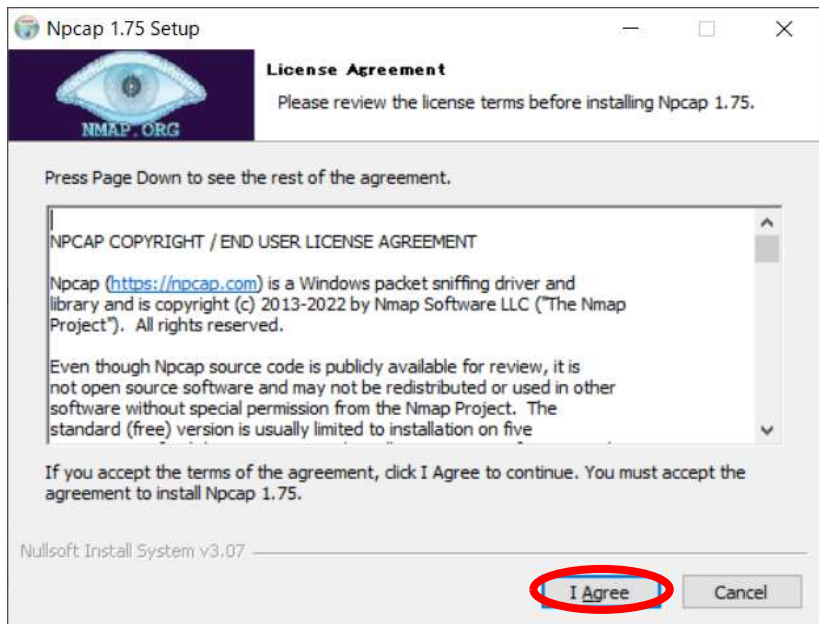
Npcap 1.75 Setup

NMAP.ORG

License Agreement

Please review the license terms before installing Npcap 1.75.

Press Page Down to see the rest of the agreement.

NPCAP COPYRIGHT / END USER LICENSE AGREEMENT

Npcap (https://npcap.com) is a Windows packet sniffing driver and library and is copyright (c) 2013-2022 by Nmap Software LLC ("The Nmap Project"). All rights reserved.

Even though Npcap source code is publicly available for review, it is not open source software and may not be redistributed or used in other software without special permission from the Nmap Project. The standard (free) version is usually limited to installation on five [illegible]

If you accept the terms of the agreement, click I Agree to continue. You must accept the agreement to install Npcap 1.75.

Nullsoft Install System v3.07

I Agree

Cancel